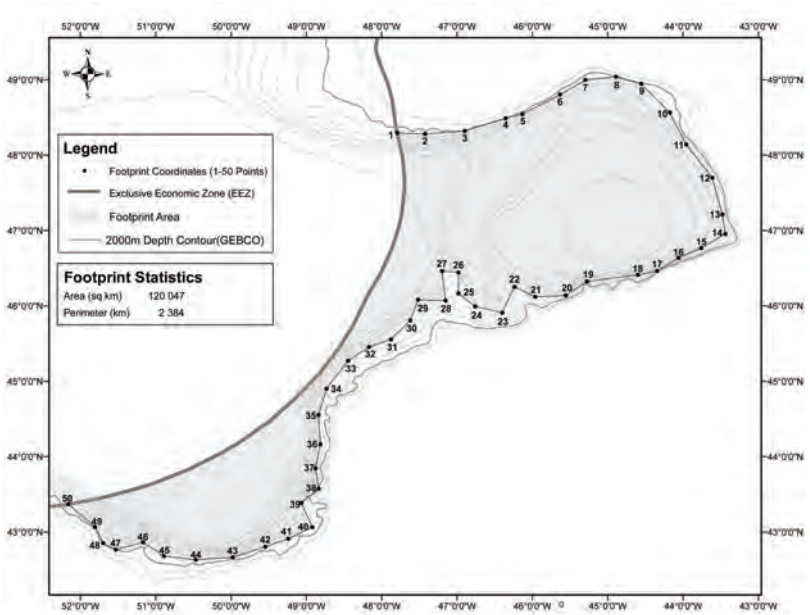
52°0'0"W 51°0'0"W 50°0'0"W 49°0'0"W 48°0'0"W 47°0'0"W 46°0'0"W 45°0'0"W 44°0'0"W 43°0'0"W

N
W E
S

49°0'0"N
48°0'0"N
47°0'0"N
46°0'0"N
45°0'0"N
44°0'0"N
43°0'0"N

Legend
Footprint Coordinates (1-50 Points)
Exclusive Economic Zone (EEZ)
Footprint Area
2000m Depth Contour(GEBCO)

Footprint Statistics
Area (sq km) 120 047
Perimeter (km) 2 384

1 2 3 4 5 6 7 8 9 10 11 12 13 14 15 16 17 18 19 20 21 22 23 24 25 26 27 28 29 30 31 32 33 34 35 36 37 38 39 40 41 42 43 44 45 46 47 48 49 50

49°0'0"N
48°0'0"N
47°0'0"N
46°0'0"N
45°0'0"N
44°0'0"N
43°0'0"N

52°0'0"W 51°0'0"W 51°0'0"W 49°0'0"W 48°0'0"W 47°0'0"W 46°0'0"W 0 45°0'0"W 44°0'0"W 43°0'0"W